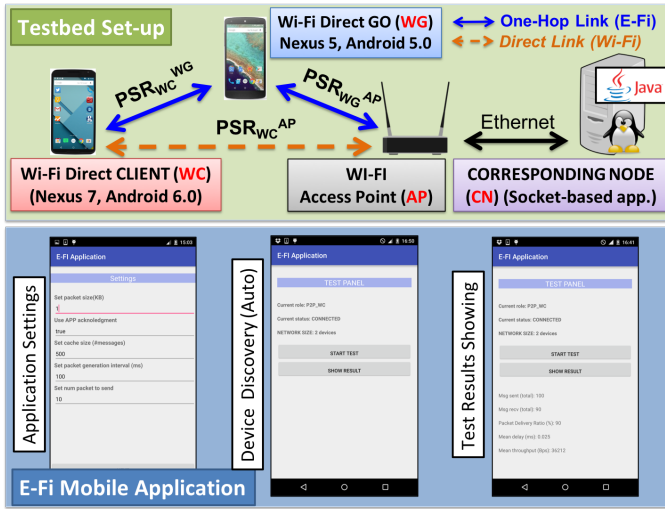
Testbed Set-up

Wi-Fi Direct GO (WG)
Nexus 5, Android 5.0

One-Hop Link (E-Fi)
Direct Link (Wi-Fi)

$PSR_{WC}^{WG}$

$PSR_{WG}^{AP}$

$PSR_{WC}^{AP}$

Java

Ethernet

Wi-Fi Direct CLIENT (WC)
(Nexus 7, Android 6.0)

WI-FI
Access Point (AP)

CORRESPONDING NODE
(CN) (Socket-based app.)

Application Settings

15:03
E-Fi Application
Settings
Set packet size(KB)
1
Use APP acknoledgment
true
Set cache size (#messages)
500
Set packet generation interval (ms)
100
Set num packet to send
10

Device Discovery (Auto)

16:50
E-Fi Application
TEST PANEL
Current role: P2P_WC
Current status: CONNECTED
NETWORK SIZE: 2 devices
START TEST
SHOW RESULT

Test Results Showing

16:41
E-Fi Application
TEST PANEL
Current role: P2P_WC
Current status: CONNECTED
NETWORK SIZE: 2 devices
START TEST
SHOW RESULT
Msg sent (total): 100
Msg recv (total): 90
Packet Delivery Ratio (%): 90
Mean delay (ms): 0.025
Mean throughput (Bps): 36212

E-Fi Mobile Application